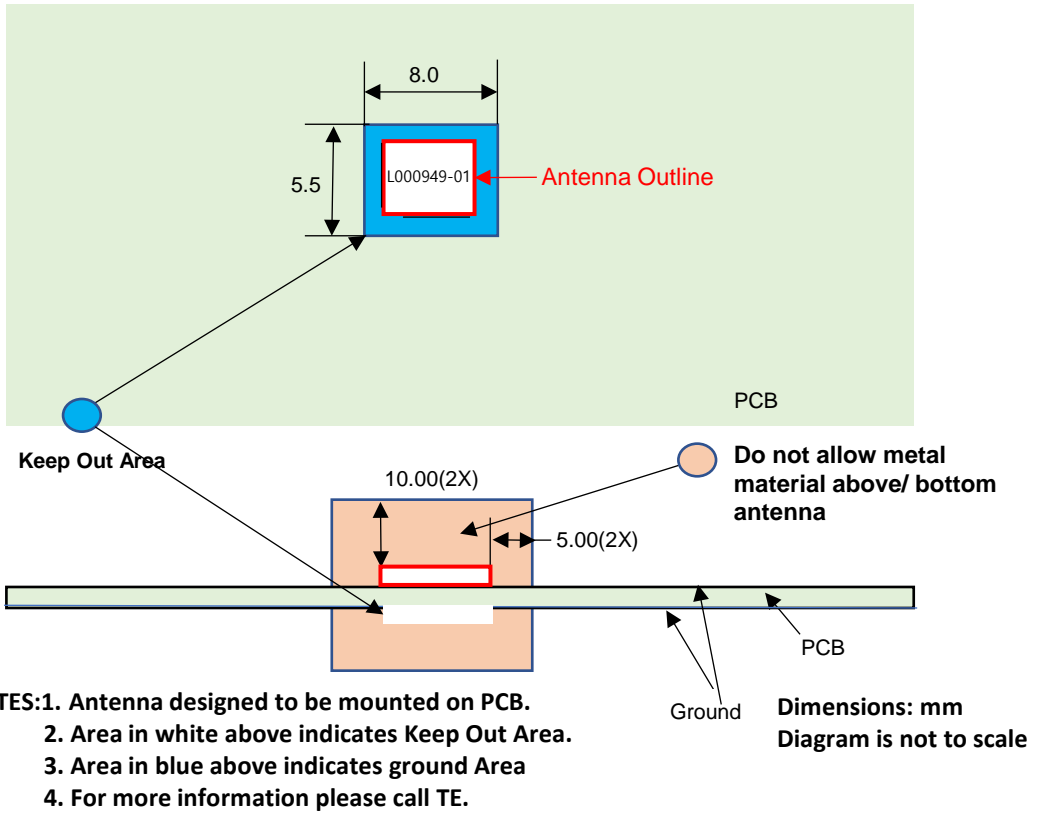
8.0

5.5

L000949-01

Antenna Outline

PCB

Keep Out Area

Do not allow metal material above/ bottom antenna

10.00(2X)

5.00(2X)

PCB

Ground

TES:1. Antenna designed to be mounted on PCB.
2. Area in white above indicates Keep Out Area.
3. Area in blue above indicates ground Area
4. For more information please call TE.

Dimensions: mm
Diagram is not to scale